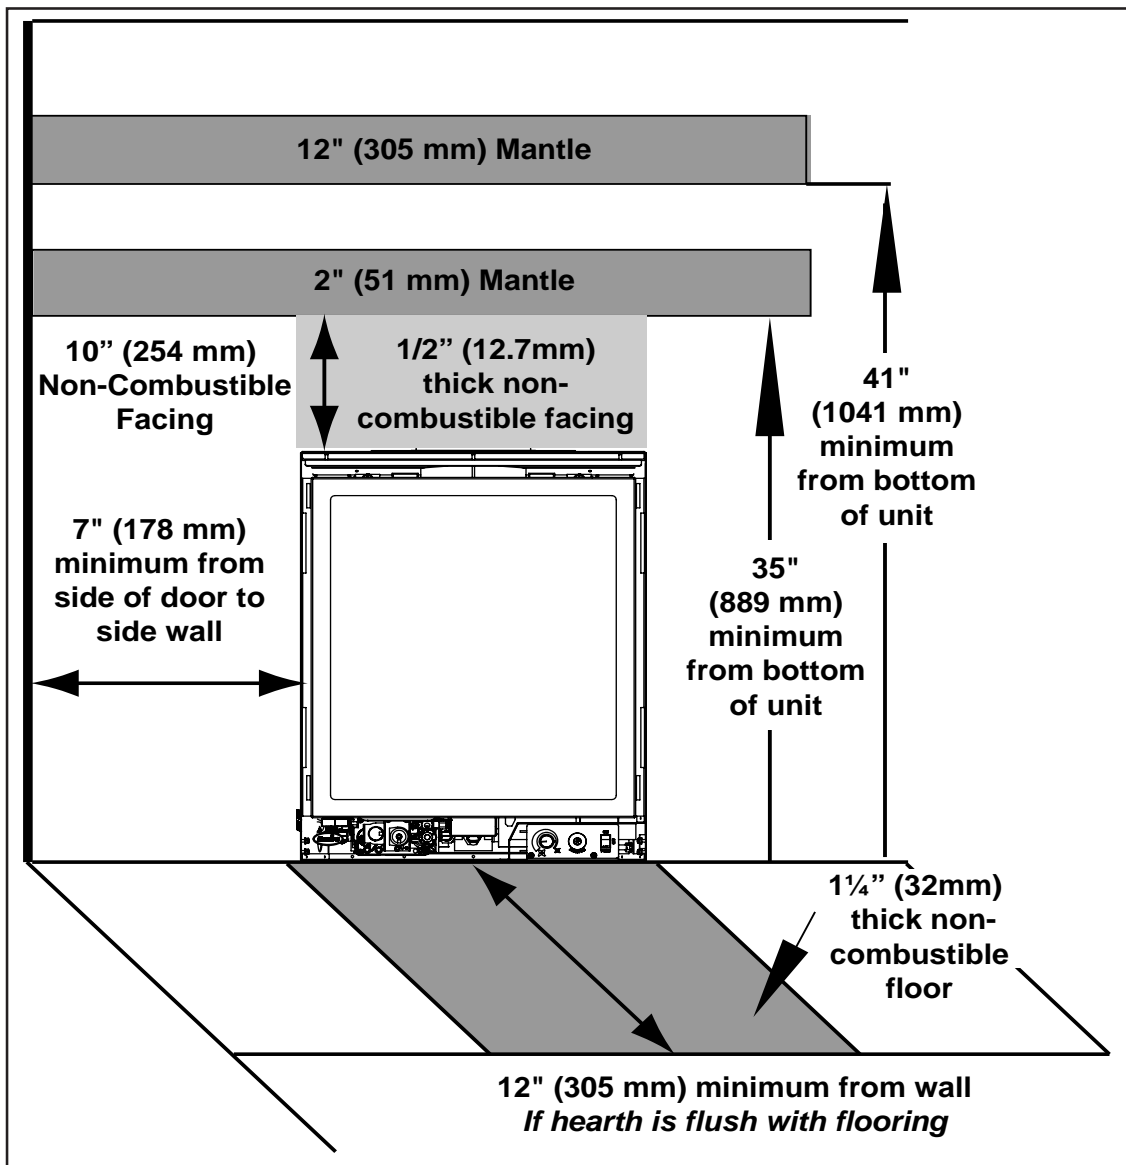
12" (305 mm) Mantle

2" (51 mm) Mantle

10" (254 mm) Non-Combustible Facing

1/2" (12.7mm) thick non-combustible facing

41" (1041 mm) minimum from bottom of unit

7" (178 mm) minimum from side of door to side wall

35" (889 mm) minimum from bottom of unit

1¼" (32mm) thick non-combustible floor

12" (305 mm) minimum from wall
*If hearth is flush with flooring*